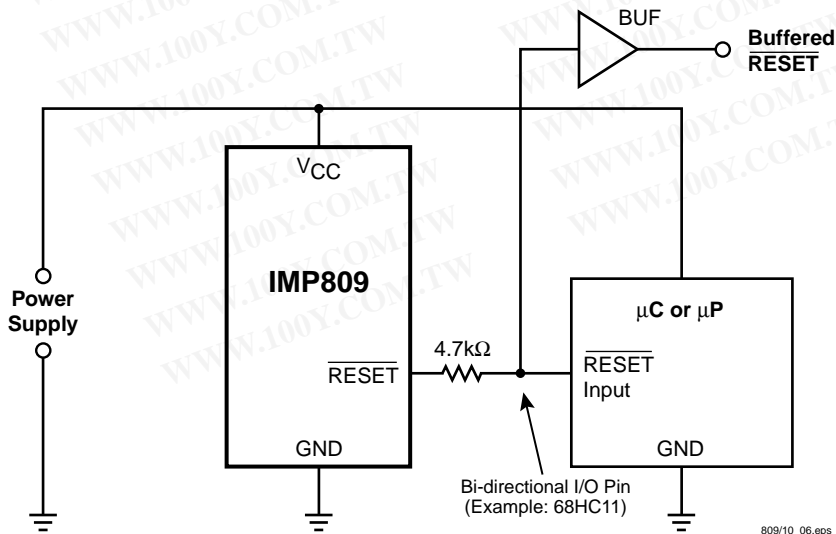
BUF

Buffered $\overline{\text{RESET}}$

$V_{CC}$

IMP809

Power Supply

$\mu$C or $\mu$P

4.7k$\Omega$

$\overline{\text{RESET}}$

$\overline{\text{RESET}}$ Input

GND

GND

Bi-directional I/O Pin (Example: 68HC11)

809/10_06.eps

WWW.100Y.COM.TW